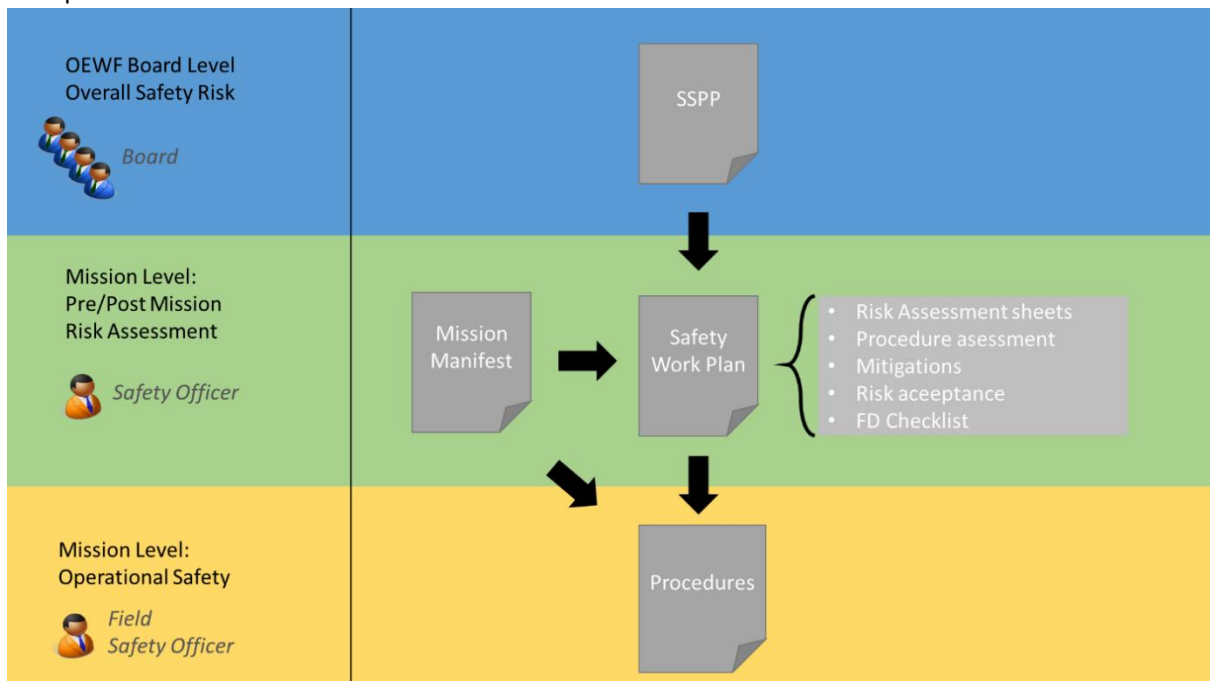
OEWF Board Level
Overall Safety Risk

Board

SSPP

Mission Level:
Pre/Post Mission
Risk Assessment

Safety Officer

Mission Manifest

Safety Work Plan

- Risk Assessment sheets
- Procedure asessment
- Mitigations
- Risk aceeptance
- FD Checklist

Mission Level:
Operational Safety

Field
Safety Officer

Procedures